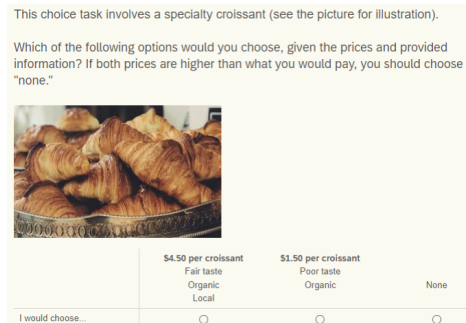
This choice task involves a specialty croissant (see the picture for illustration).

Which of the following options would you choose, given the prices and provided information? If both prices are higher than what you would pay, you should choose "none."

| | $4.50 per croissant<br>Fair taste<br>Organic<br>Local | $1.50 per croissant<br>Poor taste<br>Organic | None |
|---|---|---|---|
| I would choose... | ○ | ○ | ○ |